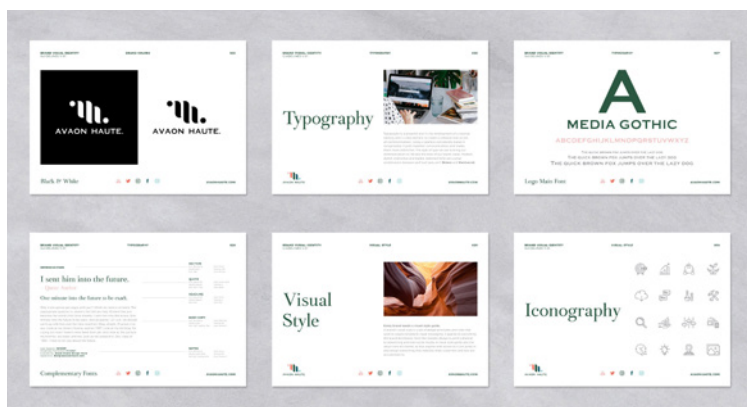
AVAON HAUTE.

AVAON HAUTE.

Black & White

Typography

A

MEDIA GOTHIC

THE QUICK BROWN FOX JUMPS OVER THE LAZY DOG

Logo Main Font

I sent him into the future.

One minute into the future is the truth.

Complementary Fonts

Visual Style

Iconography